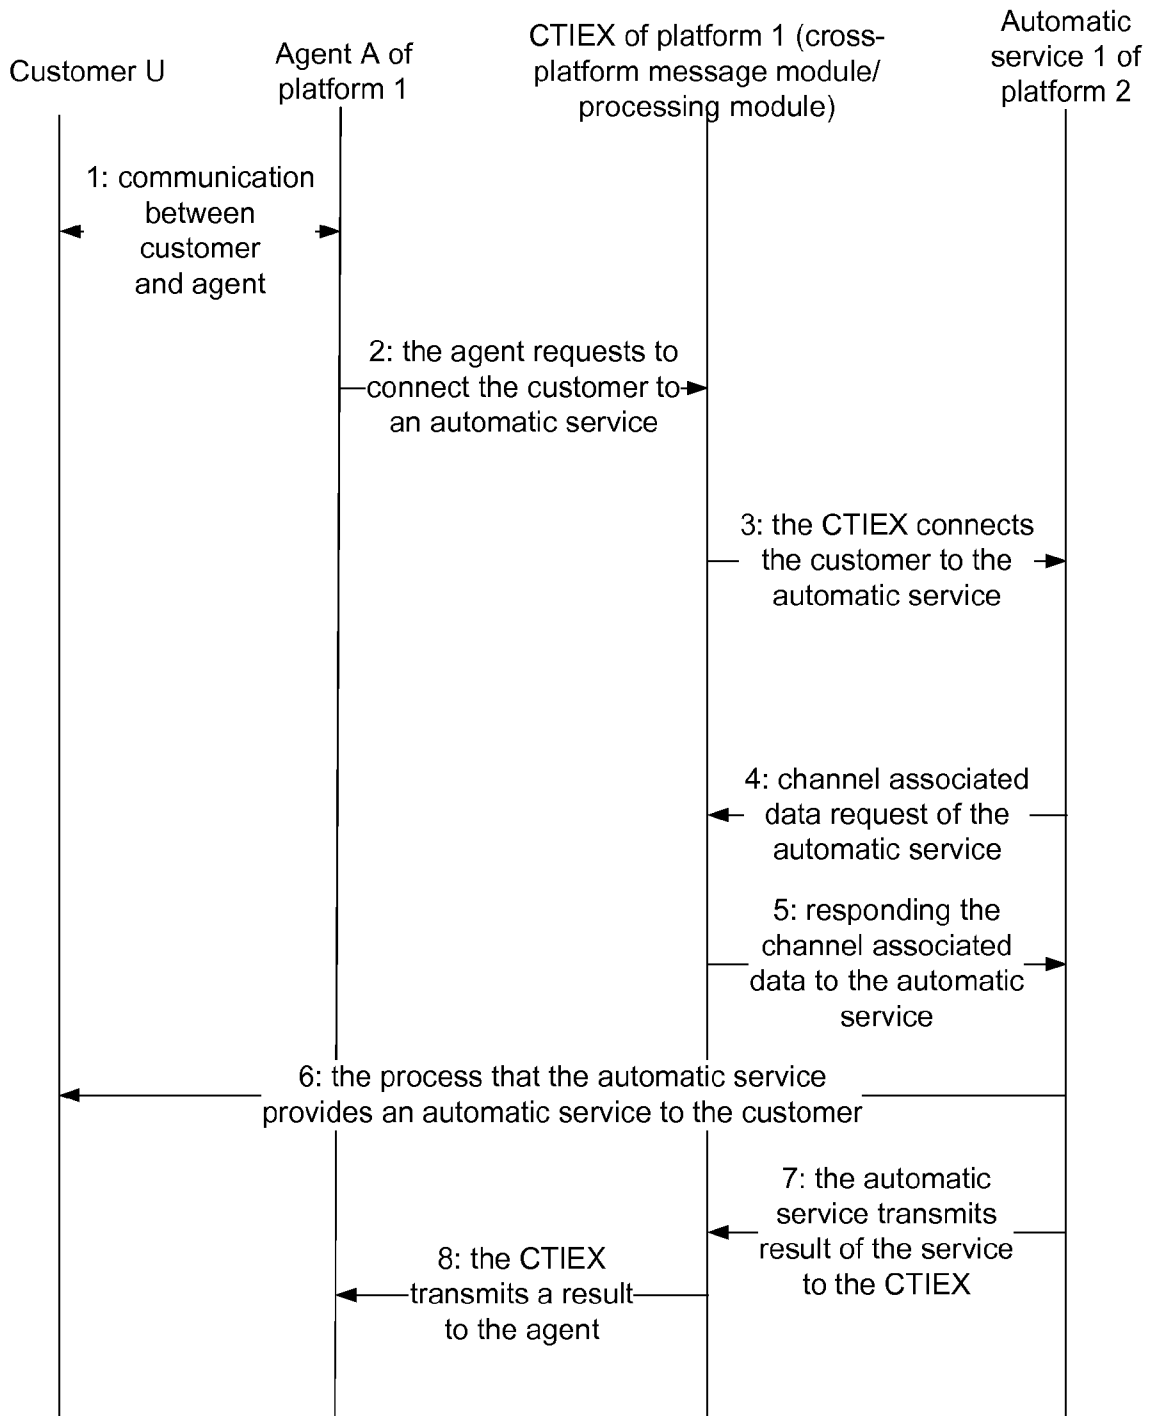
Customer U

Agent A of platform 1

CTIEX of platform 1 (cross-platform message module/ processing module)

Automatic service 1 of platform 2

1: communication between customer and agent

2: the agent requests to connect the customer to an automatic service

3: the CTIEX connects the customer to the automatic service

4: channel associated data request of the automatic service

5: responding the channel associated data to the automatic service

6: the process that the automatic service provides an automatic service to the customer

7: the automatic service transmits result of the service to the CTIEX

8: the CTIEX transmits a result to the agent